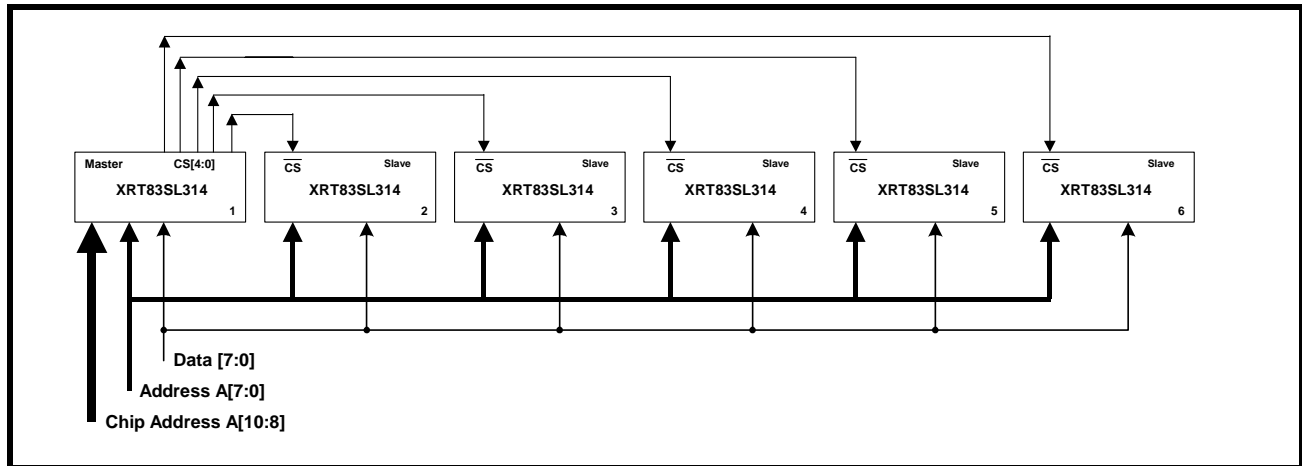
Master CS[4:0]
XRT83SL314
1

$\overline{CS}$ Slave
XRT83SL314
2

$\overline{CS}$ Slave
XRT83SL314
3

$\overline{CS}$ Slave
XRT83SL314
4

$\overline{CS}$ Slave
XRT83SL314
5

$\overline{CS}$ Slave
XRT83SL314
6

Data [7:0]
Address A[7:0]
Chip Address A[10:8]